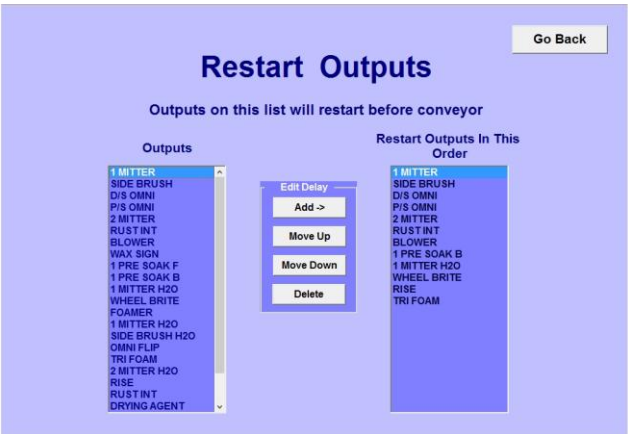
Go Back

Restart Outputs

Outputs on this list will restart before conveyor

Outputs

1 MITTER
SIDE BRUSH
D/S OMNI
P/S OMNI
2 MITTER
RUST INT
BLOWER
WAX SIGN
1 PRE SOAK F
1 PRE SOAK B
1 MITTER H2O
WHEEL BRITE
FOAMER
1 MITTER H2O
SIDE BRUSH H2O
OMNI FLIP
TRI FOAM
2 MITTER H2O
RISE
RUST INT
DRYING AGENT

Edit Delay

Add ->

Move Up

Move Down

Delete

Restart Outputs In This Order

1 MITTER
SIDE BRUSH
D/S OMNI
P/S OMNI
2 MITTER
RUST INT
BLOWER
1 PRE SOAK B
1 MITTER H2O
WHEEL BRITE
RISE
TRI FOAM